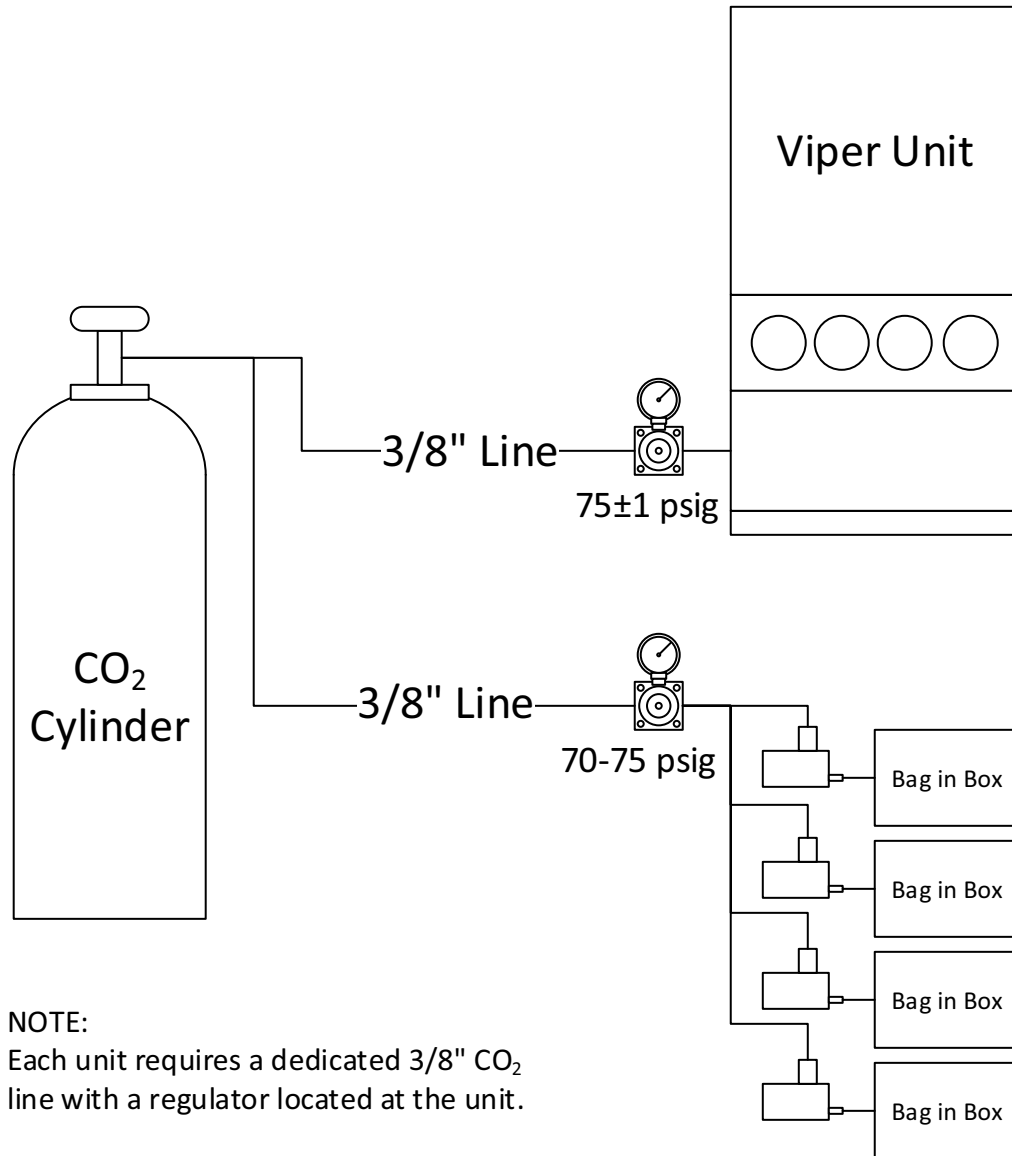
Viper Unit

$CO_2$ Cylinder

3/8" Line

75±1 psig

3/8" Line

70-75 psig

Bag in Box

Bag in Box

Bag in Box

Bag in Box

NOTE:
Each unit requires a dedicated 3/8" $CO_2$ line with a regulator located at the unit.